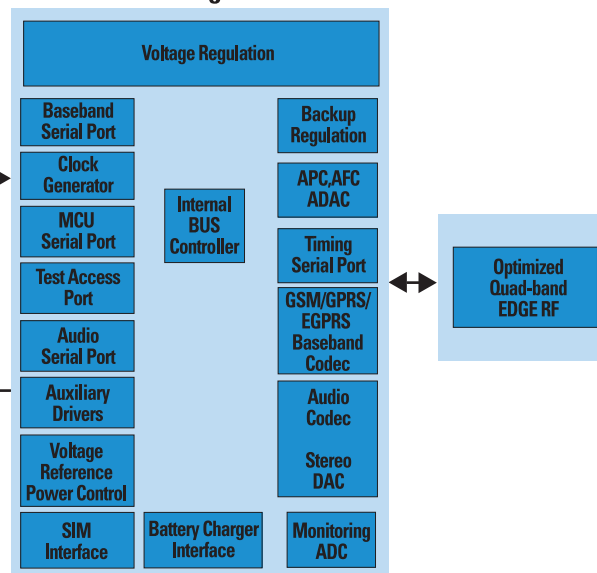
Voltage Regulation

Baseband Serial Port

Clock Generator

MCU Serial Port

Test Access Port

Audio Serial Port

Auxiliary Drivers

Voltage Reference Power Control

SIM Interface

Internal BUS Controller

Battery Charger Interface

Backup Regulation

APC,AFC ADAC

Timing Serial Port

GSM/GPRS/ EGPRS Baseband Codec

Audio Codec

Stereo DAC

Monitoring ADC

Optimized Quad-band EDGE RF